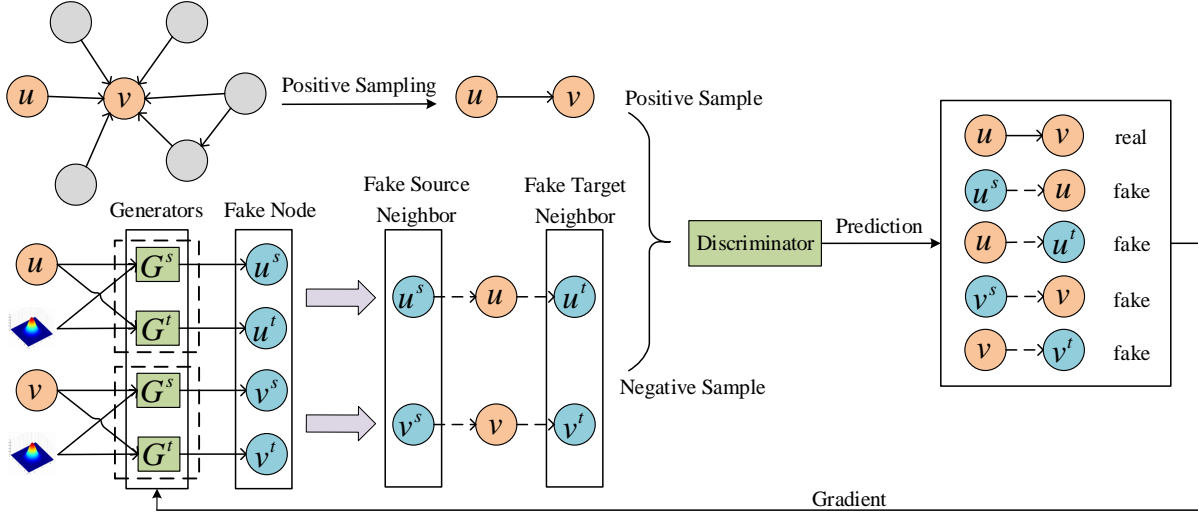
$u$
$v$

Positive Sampling

$u$ $v$

Positive Sample

Generators

Fake Node

Fake Source Neighbor

Fake Target Neighbor

$u$
$G^s$
$u^s$
$G^t$
$u^t$

$u^s$ $u$ $u^t$

$v$
$G^s$
$v^s$
$G^t$
$v^t$

$v^s$ $v$ $v^t$

Discriminator

Prediction

Negative Sample

| | |
|---|---|
| $u$ → $v$ | real |
| $u^s$ → $u$ | fake |
| $u$ → $u^t$ | fake |
| $v^s$ → $v$ | fake |
| $v$ → $v^t$ | fake |

Gradient